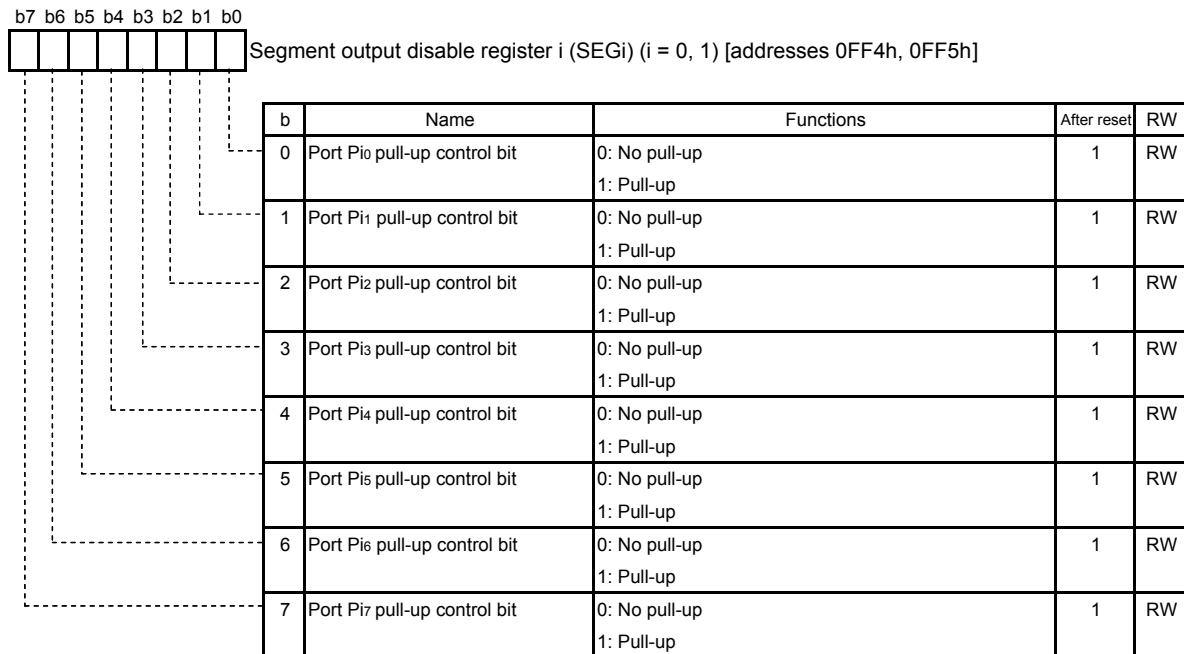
b7 b6 b5 b4 b3 b2 b1 b0

Segment output disable register i (SEGi) (i = 0, 1) [addresses 0FF4h, 0FF5h]

| b | Name | Functions | After reset | RW |
|---|---|---|---|---|
| 0 | Port $Pi_0$ pull-up control bit | 0: No pull-up<br>1: Pull-up | 1 | RW |
| 1 | Port $Pi_1$ pull-up control bit | 0: No pull-up<br>1: Pull-up | 1 | RW |
| 2 | Port $Pi_2$ pull-up control bit | 0: No pull-up<br>1: Pull-up | 1 | RW |
| 3 | Port $Pi_3$ pull-up control bit | 0: No pull-up<br>1: Pull-up | 1 | RW |
| 4 | Port $Pi_4$ pull-up control bit | 0: No pull-up<br>1: Pull-up | 1 | RW |
| 5 | Port $Pi_5$ pull-up control bit | 0: No pull-up<br>1: Pull-up | 1 | RW |
| 6 | Port $Pi_6$ pull-up control bit | 0: No pull-up<br>1: Pull-up | 1 | RW |
| 7 | Port $Pi_7$ pull-up control bit | 0: No pull-up<br>1: Pull-up | 1 | RW |